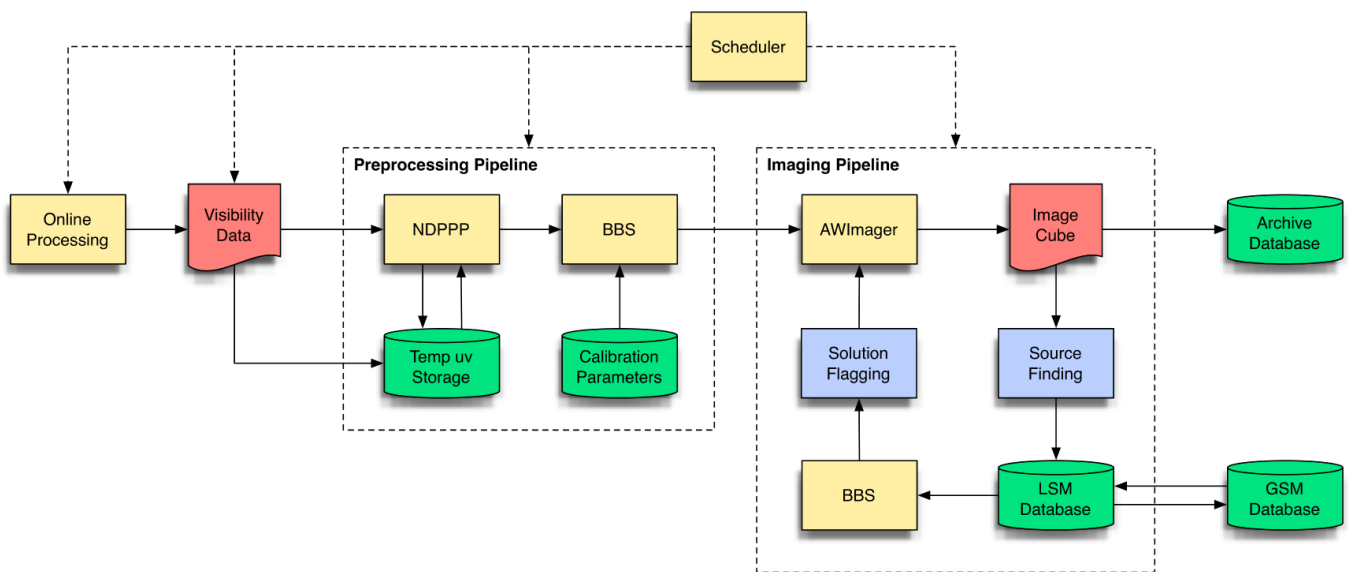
Scheduler

Online Processing

Visibility Data

Preprocessing Pipeline

NDPPP

BBS

Temp uv Storage

Calibration Parameters

Imaging Pipeline

AWImager

Image Cube

Archive Database

Solution Flagging

Source Finding

BBS

LSM Database

GSM Database